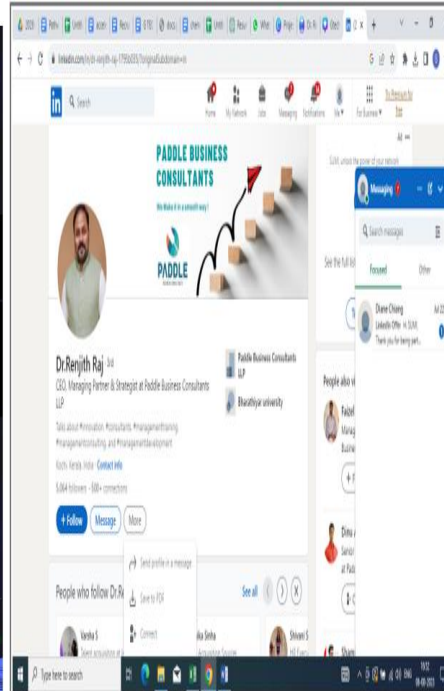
linkedin.com/in/dr-renjith-raj-1795b035/?originalSubdomain=in

Search

Home My Network Jobs Messaging Notifications Me For Business Try Premium for free

PADDLE BUSINESS CONSULTANTS

We Make it in a smooth way!

PADDLE

Dr.Renjith Raj 3rd

CEO, Managing Partner & Strategist at Paddle Business Consultants LLP

Talks about #innovation #consultants #managementtraining #managementconsulting, and #managementdevelopment

Kochi, Kerala, India Contact info

5,064 followers · 500+ connections

+ Follow Message More

Paddle Business Consultants LLP

Bharathiyar university

Send profile in a message

Save to PDF

Connect

People who follow Dr.Re

See all

Varsha S

Shivani S

Messaging

Search messages

Focused Other

Diane Chiang
LinkedIn Offer
Thank you for being part...

See the full list

People also vi

Faizel

Dinu

Type here to search